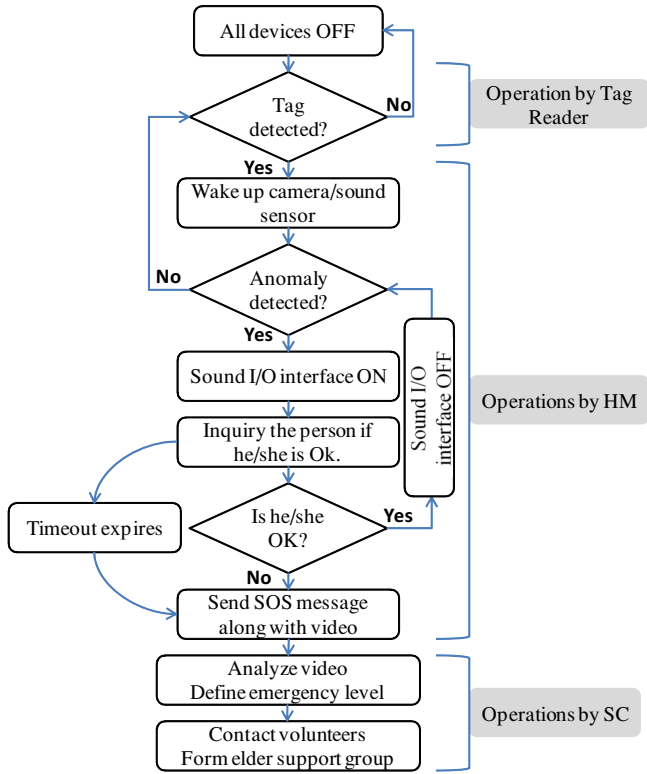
All devices OFF

Tag detected?

No

Operation by Tag Reader

Yes

Wake up camera/sound sensor

No

Anomaly detected?

Yes

Sound I/O interface ON

Sound I/O interface OFF

Operations by HM

Inquiry the person if he/she is Ok.

Timeout expires

Is he/she OK?

Yes

No

Send SOS message along with video

Analyze video
Define emergency level

Operations by SC

Contact volunteers
Form elder support group